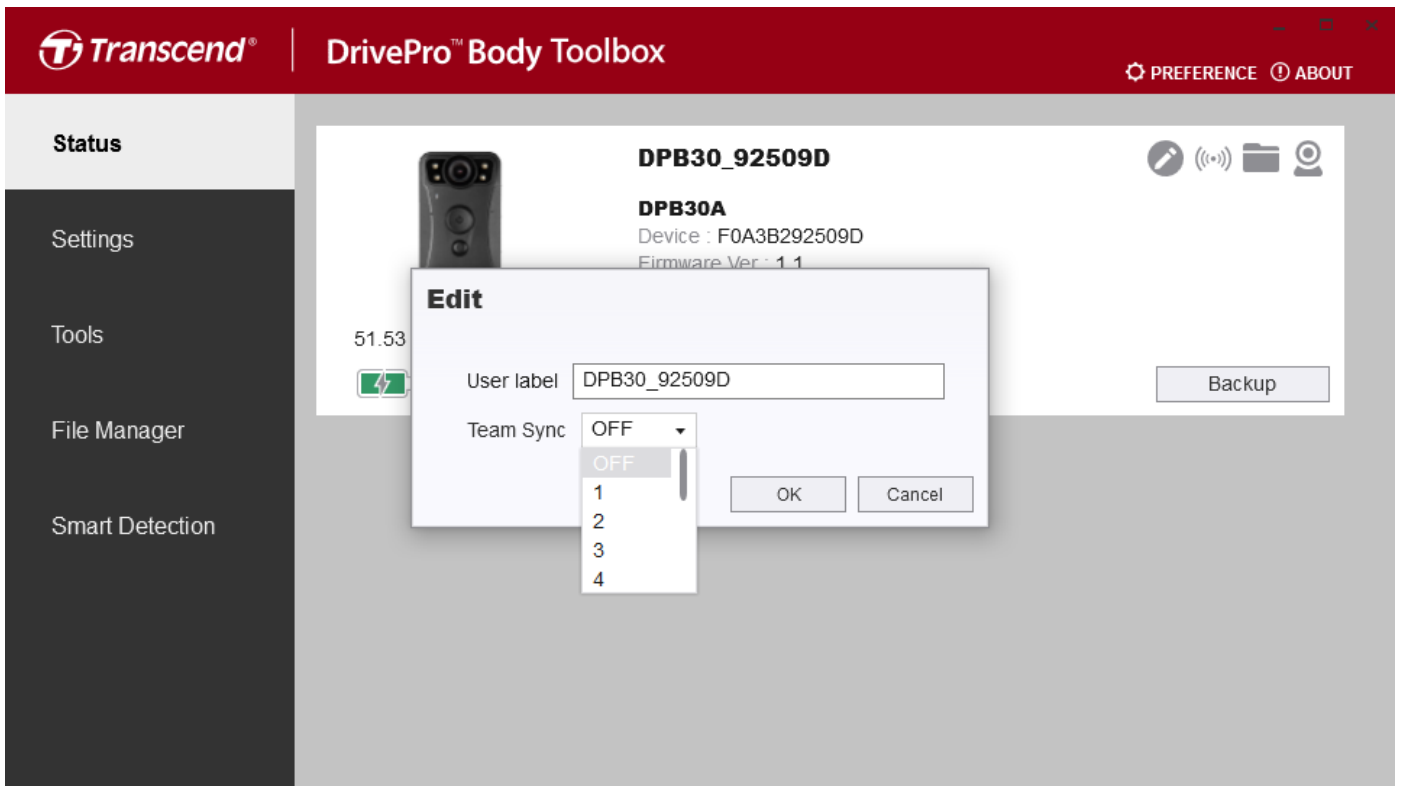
Transcend®

DrivePro™ Body Toolbox

PREFERENCE ABOUT

Status

Settings

Tools

File Manager

Smart Detection

DPB30_92509D

DPB30A

Device : F0A3B292509D

Firmware Ver : 1.1

51.53

Backup

Edit

User label DPB30_92509D

Team Sync OFF

OFF
1
2
3
4

OK

Cancel